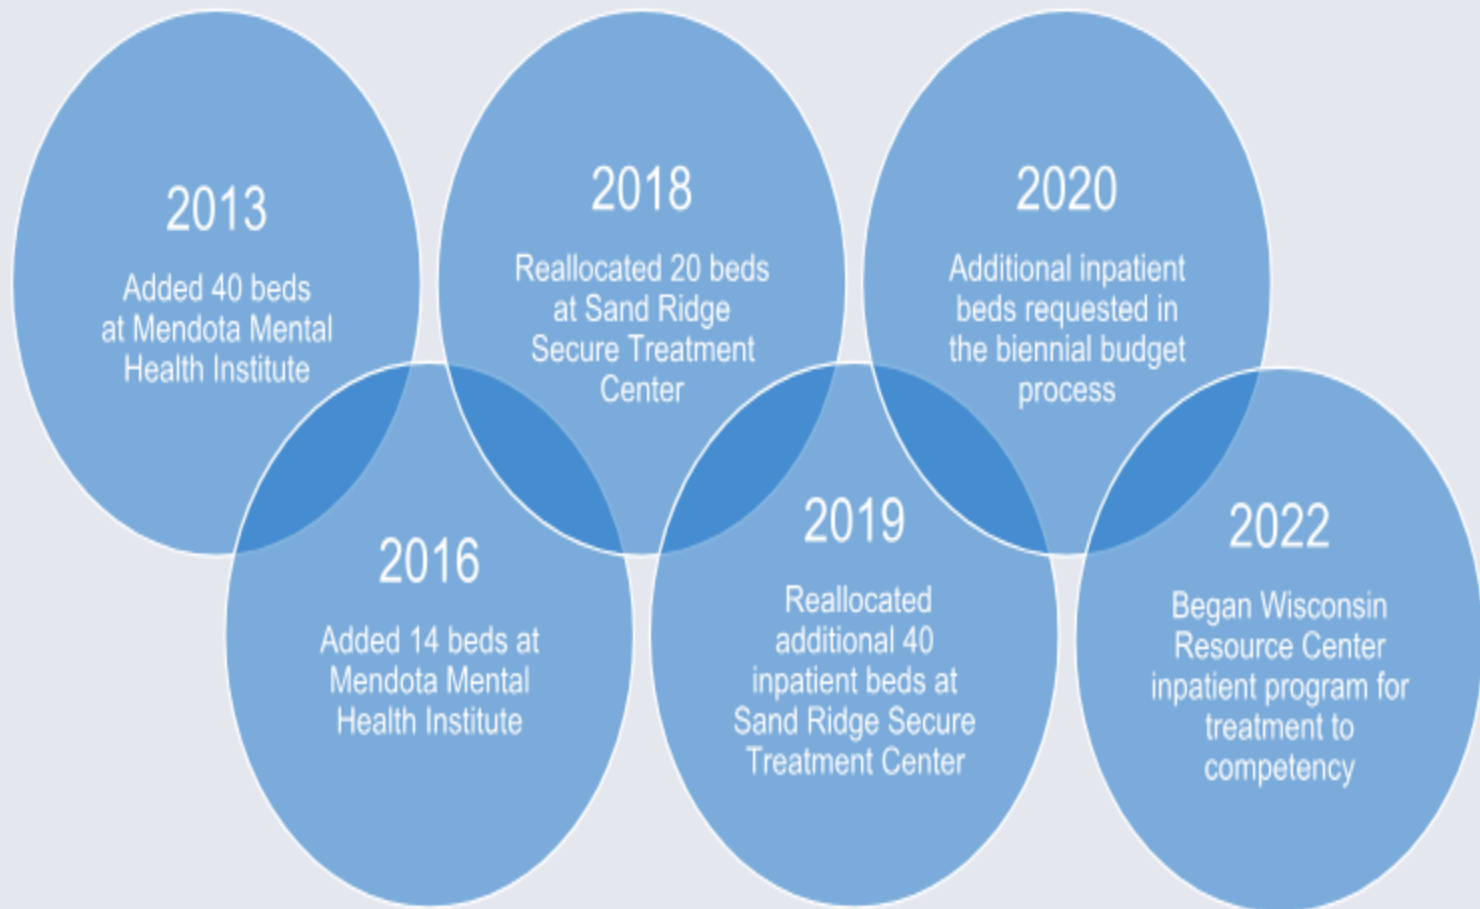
2013

Added 40 beds at Mendota Mental Health Institute

2016

Added 14 beds at Mendota Mental Health Institute

2018

Reallocated 20 beds at Sand Ridge Secure Treatment Center

2019

Reallocated additional 40 inpatient beds at Sand Ridge Secure Treatment Center

2020

Additional inpatient beds requested in the biennial budget process

2022

Began Wisconsin Resource Center inpatient program for treatment to competency